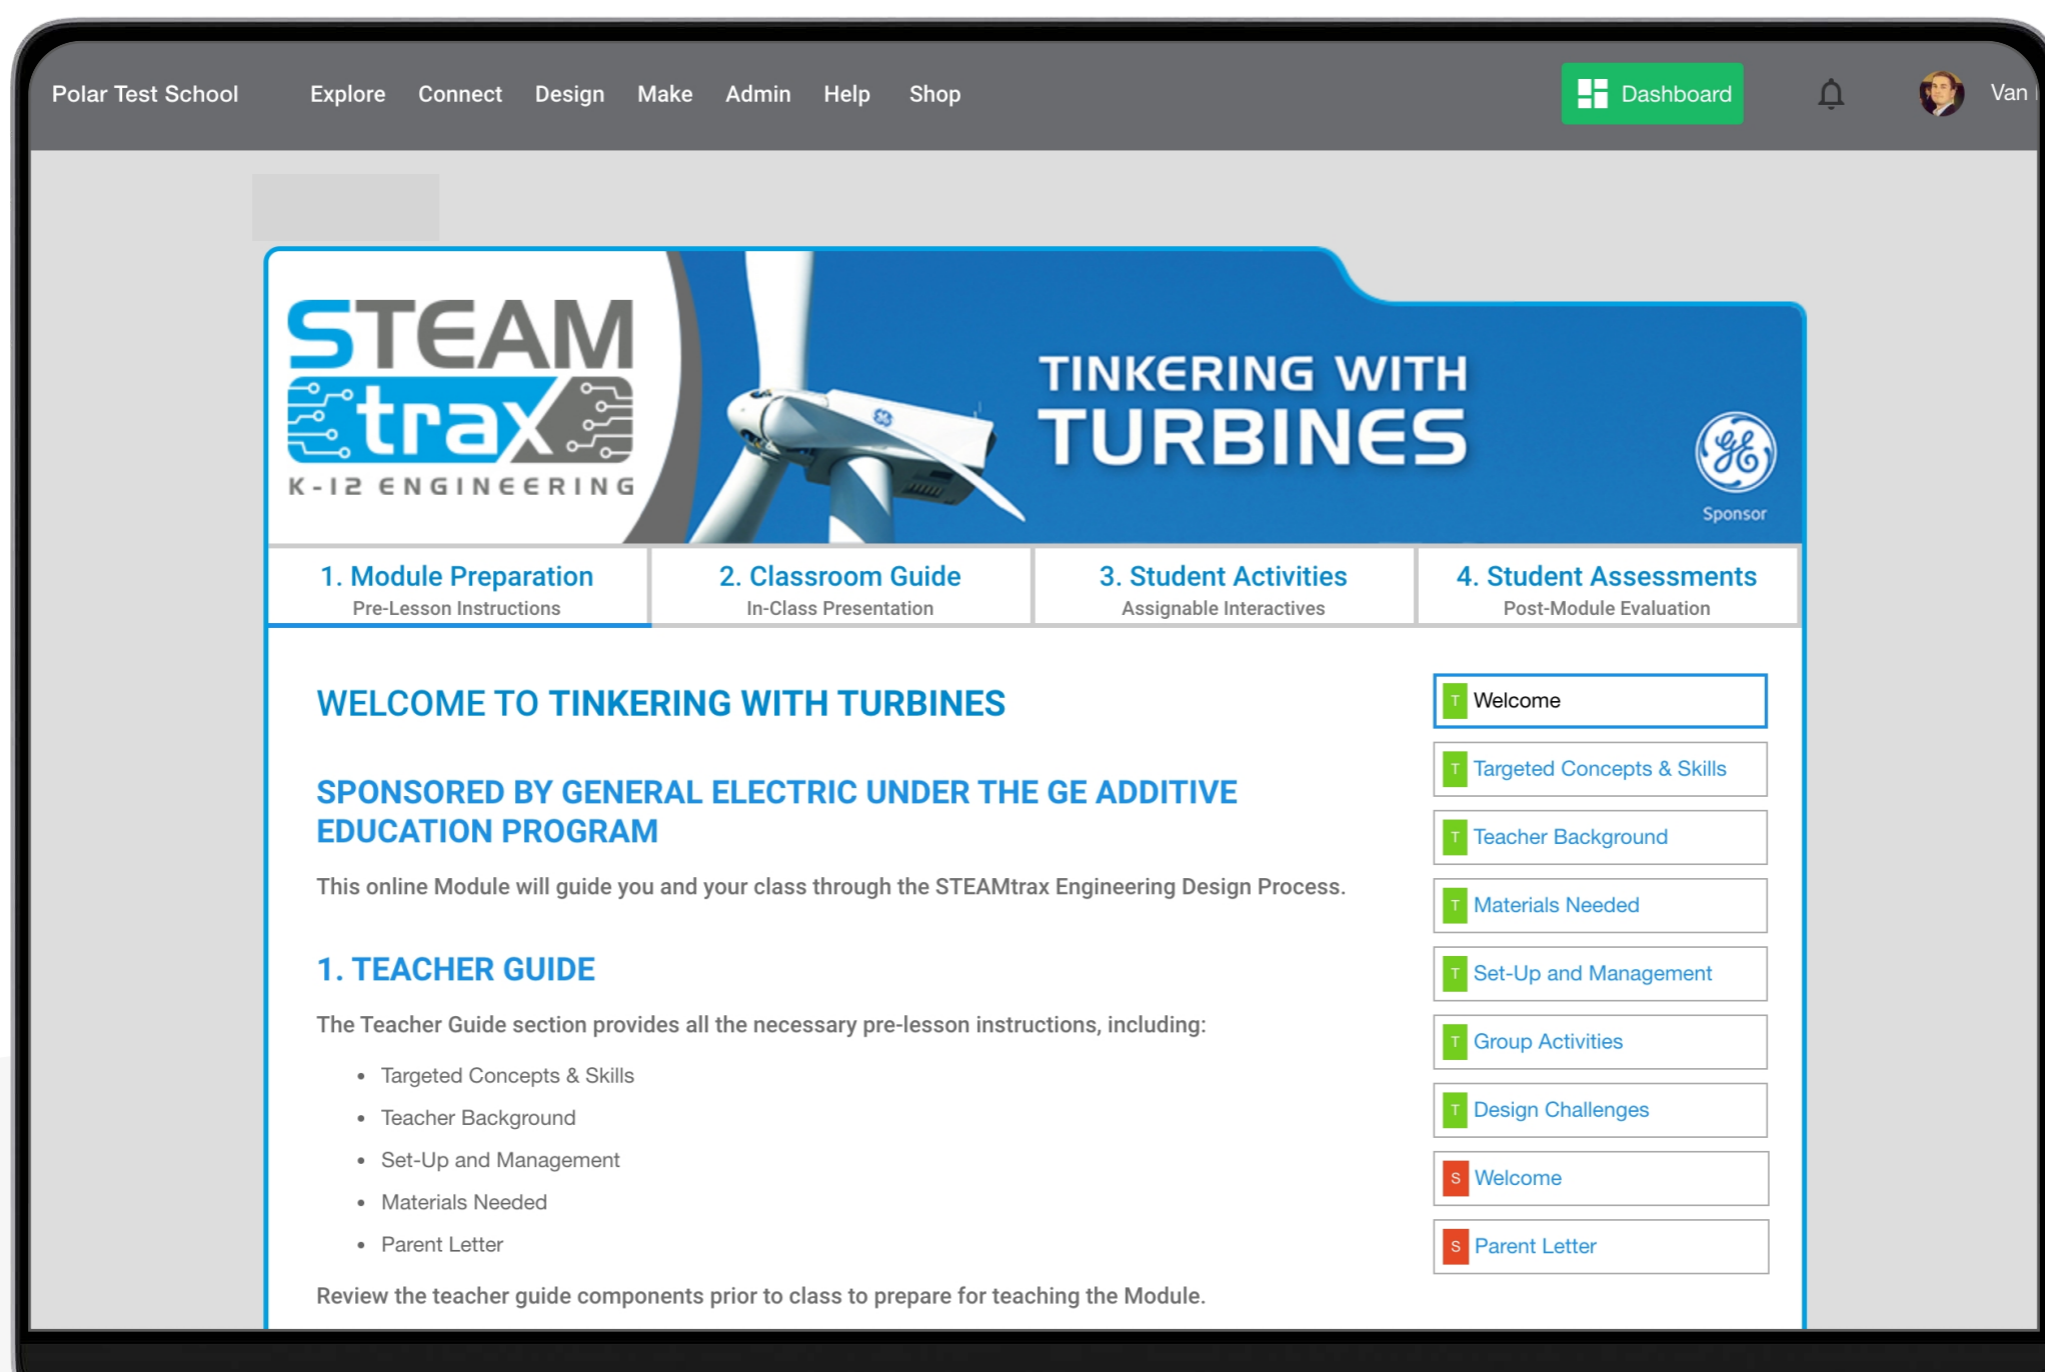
Polar Test School Explore Connect Design Make Admin Help Shop

Dashboard

Van

STEAM trax K-12 ENGINEERING

TINKERING WITH TURBINES

Sponsor

1. Module Preparation
Pre-Lesson Instructions

2. Classroom Guide
In-Class Presentation

3. Student Activities
Assignable Interactives

4. Student Assessments
Post-Module Evaluation

WELCOME TO TINKERING WITH TURBINES

SPONSORED BY GENERAL ELECTRIC UNDER THE GE ADDITIVE EDUCATION PROGRAM

This online Module will guide you and your class through the STEAMtrax Engineering Design Process.

1. TEACHER GUIDE

The Teacher Guide section provides all the necessary pre-lesson instructions, including:

- Targeted Concepts & Skills
- Teacher Background
- Set-Up and Management
- Materials Needed
- Parent Letter

Review the teacher guide components prior to class to prepare for teaching the Module.

T Welcome
T Targeted Concepts & Skills
T Teacher Background
T Materials Needed
T Set-Up and Management
T Group Activities
T Design Challenges
S Welcome
S Parent Letter